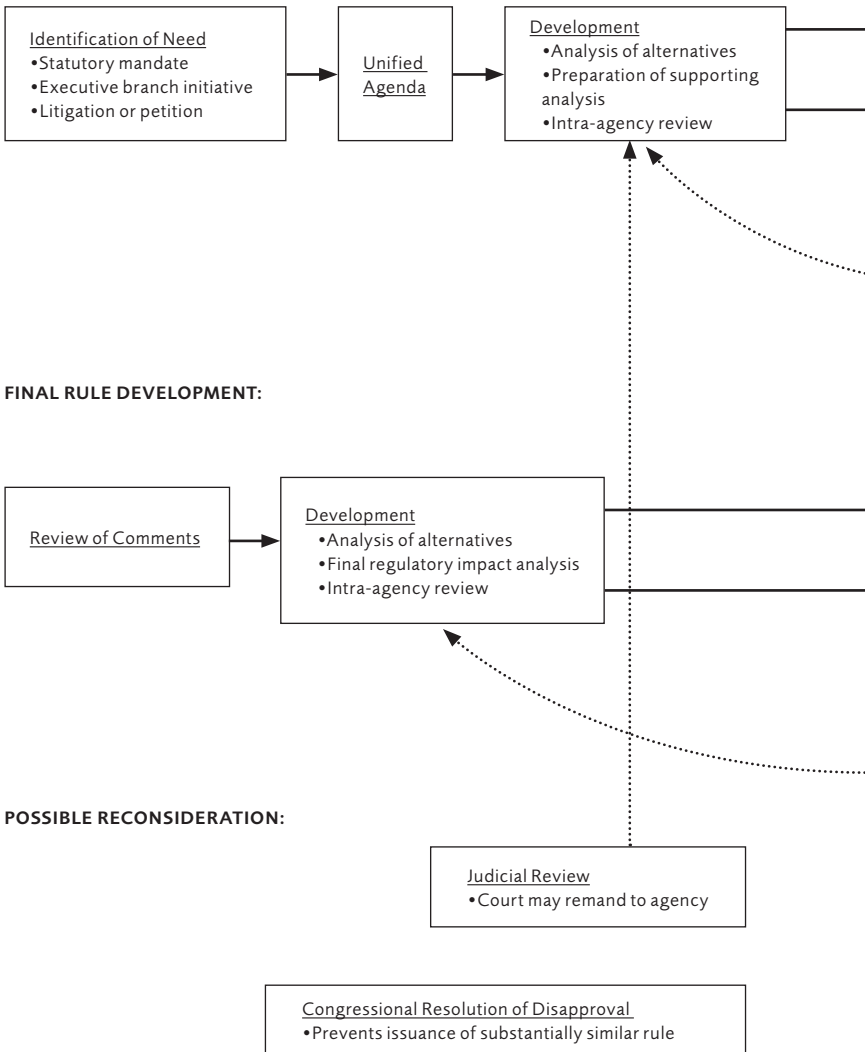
Identification of Need
•Statutory mandate
•Executive branch initiative
•Litigation or petition

Unified Agenda

Development
•Analysis of alternatives
•Preparation of supporting analysis
•Intra-agency review

FINAL RULE DEVELOPMENT:

Review of Comments

Development
•Analysis of alternatives
•Final regulatory impact analysis
•Intra-agency review

POSSIBLE RECONSIDERATION:

Judicial Review
•Court may remand to agency

Congressional Resolution of Disapproval
•Prevents issuance of substantially similar rule